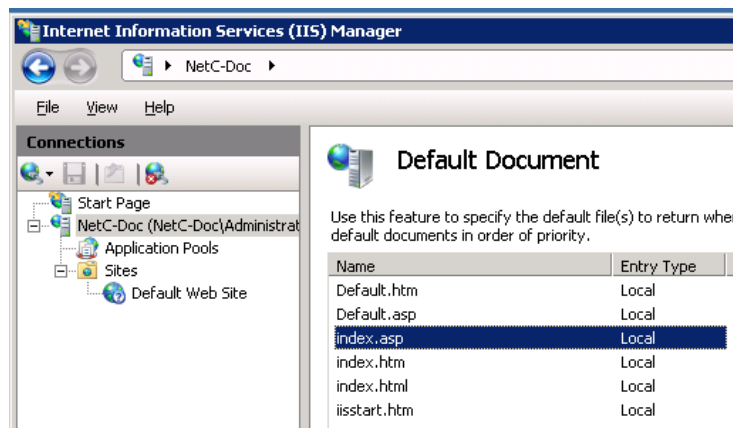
Internet Information Services (IIS) Manager

NetC-Doc

File View Help

Connections

Start Page
NetC-Doc (NetC-Doc\Administrat
Application Pools
Sites
Default Web Site

Default Document

Use this feature to specify the default file(s) to return whe
default documents in order of priority.

| Name | Entry Type |
|---|---|
| Default.htm | Local |
| Default.asp | Local |
| index.asp | Local |
| index.htm | Local |
| index.html | Local |
| iisstart.htm | Local |